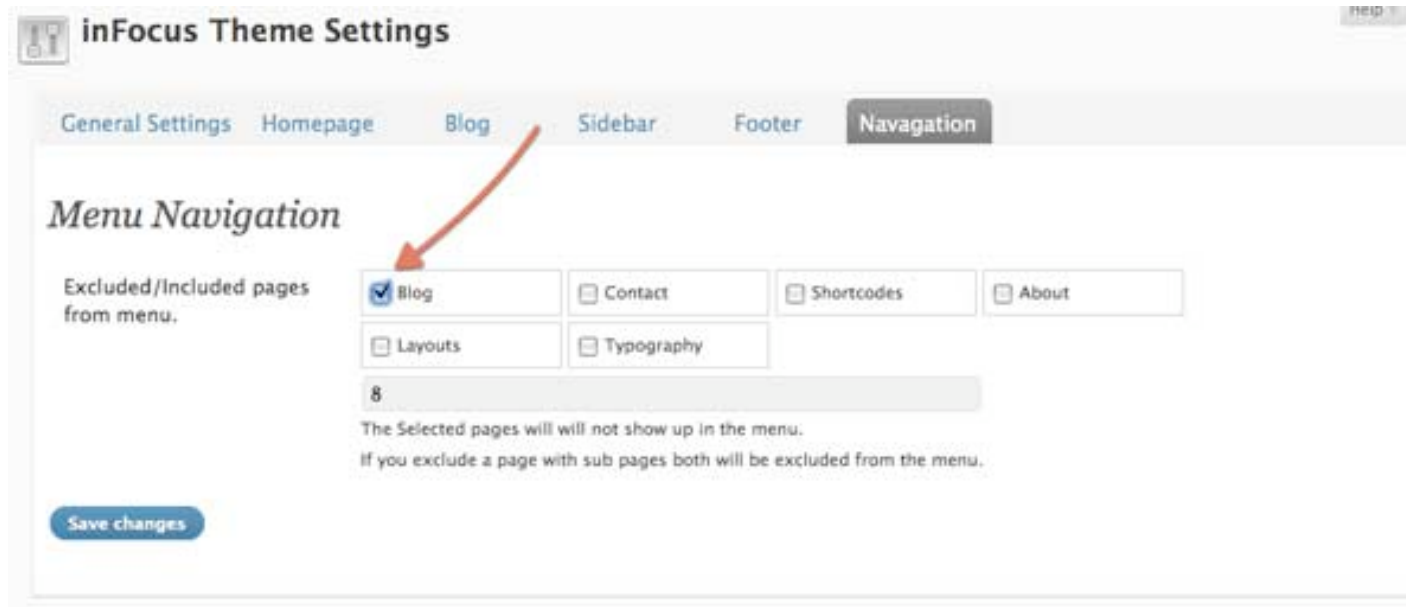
Help

inFocus Theme Settings

General Settings Homepage Blog Sidebar Footer Navagation

Menu Navigation

Excluded/Included pages from menu.

Blog
Contact
Shortcodes
About
Layouts
Typography

8

The Selected pages will will not show up in the menu.

If you exclude a page with sub pages both will be excluded from the menu.

Save changes